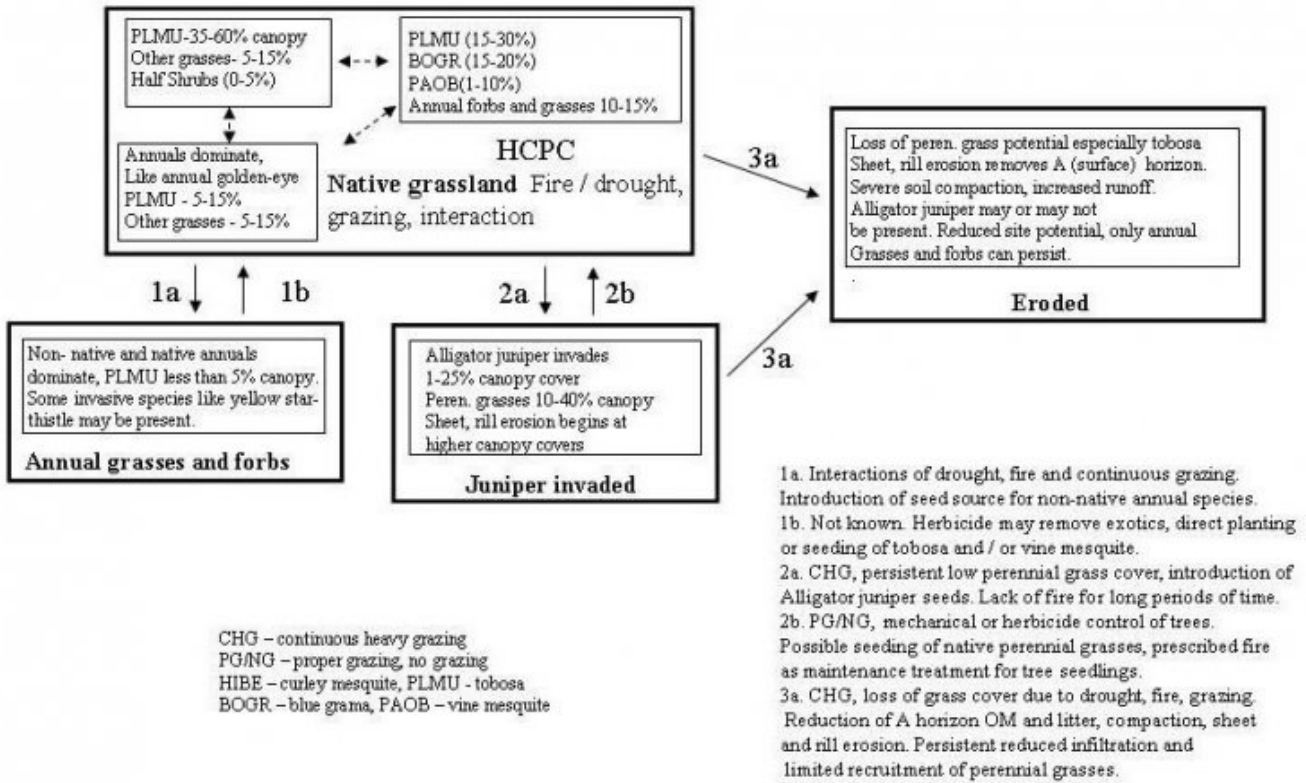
PLMU-35-60% canopy
Other grasses- 5-15%
Half Shrubs (0-5%)

PLMU (15-30%)
BOGR (15-20%)
PAOB(1-10%)
Annual forbs and grasses 10-15%

Annuals dominate,
Like annual golden-eye
PLMU - 5-15%
Other grasses - 5-15%

HCPC

Native grassland Fire / drought, grazing, interaction

3a

Loss of peren. grass potential especially tobosa
Sheet, rill erosion removes A (surface) horizon.
Severe soil compaction, increased runoff.
Alligator juniper may or may not be present. Reduced site potential, only annual Grasses and forbs can persist.

Eroded

1a 1b

2a 2b

3a

Non- native and native annuals dominate, PLMU less than 5% canopy. Some invasive species like yellow starthistle may be present.

Annual grasses and forbs

Alligator juniper invades
1-25% canopy cover
Peren. grasses 10-40% canopy
Sheet, rill erosion begins at higher canopy covers

Juniper invaded

1a. Interactions of drought, fire and continuous grazing. Introduction of seed source for non-native annual species.
1b. Not known. Herbicide may remove exotics, direct planting or seeding of tobosa and / or vine mesquite.
2a. CHG, persistent low perennial grass cover, introduction of Alligator juniper seeds. Lack of fire for long periods of time.
2b. PG/NG, mechanical or herbicide control of trees. Possible seeding of native perennial grasses, prescribed fire as maintenance treatment for tree seedlings.
3a. CHG, loss of grass cover due to drought, fire, grazing. Reduction of A horizon OM and litter, compaction, sheet and rill erosion. Persistent reduced infiltration and limited recruitment of perennial grasses.

CHG – continuous heavy grazing
PG/NG – proper grazing, no grazing
HIBE – curley mesquite, PLMU - tobosa
BOGR – blue grama, PAOB – vine mesquite